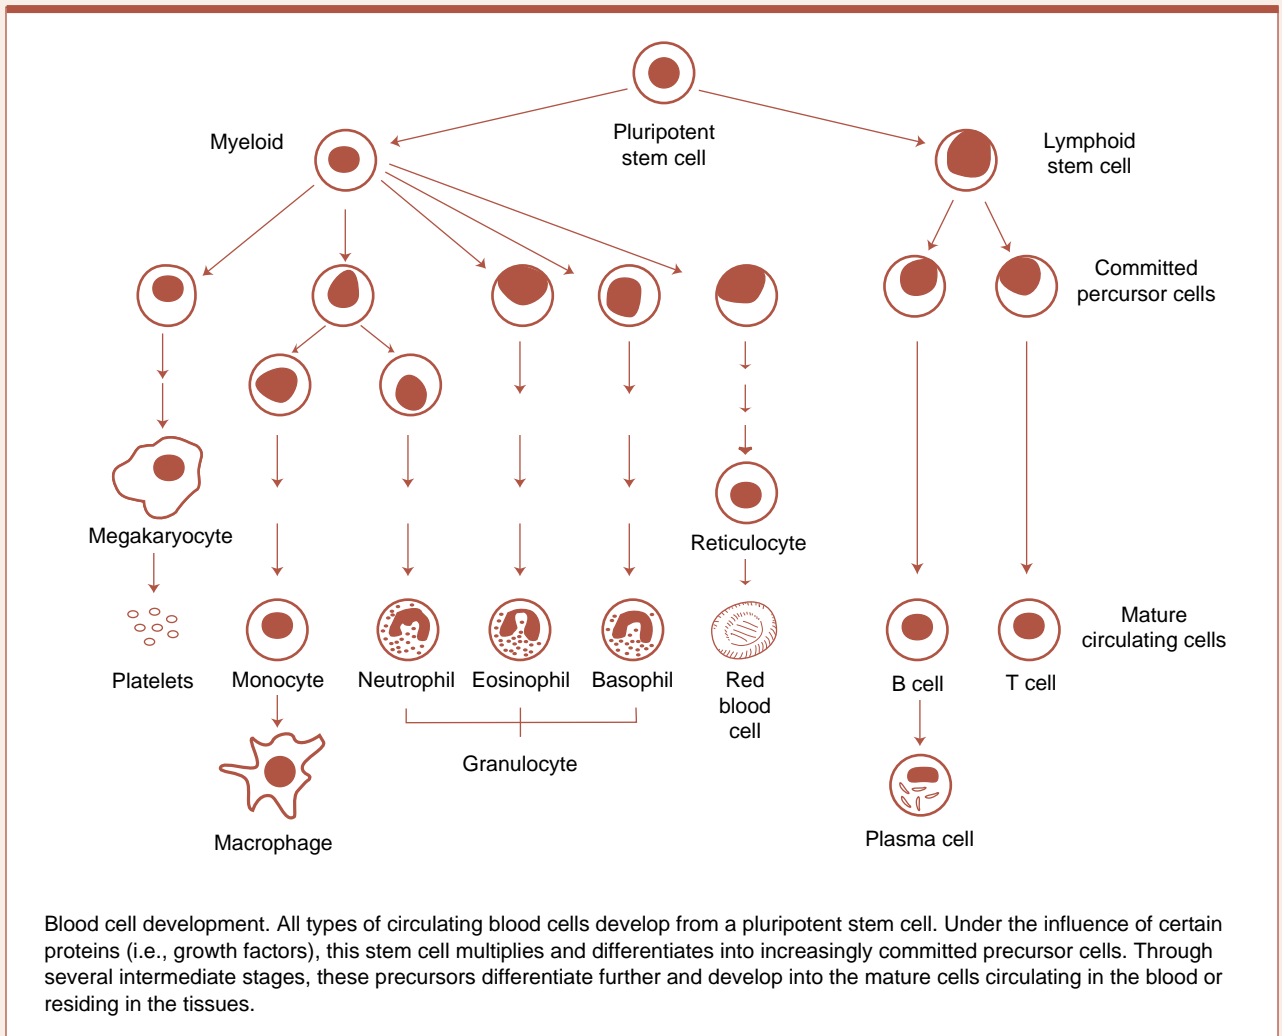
Pluripotent stem cell

Myeloid

Lymphoid stem cell

Committed percursor cells

Megakaryocyte

Reticulocyte

Mature circulating cells

Platelets

Monocyte

Neutrophil

Eosinophil

Basophil

Red blood cell

B cell

T cell

Granulocyte

Macrophage

Plasma cell

Blood cell development. All types of circulating blood cells develop from a pluripotent stem cell. Under the influence of certain proteins (i.e., growth factors), this stem cell multiplies and differentiates into increasingly committed precursor cells. Through several intermediate stages, these precursors differentiate further and develop into the mature cells circulating in the blood or residing in the tissues.